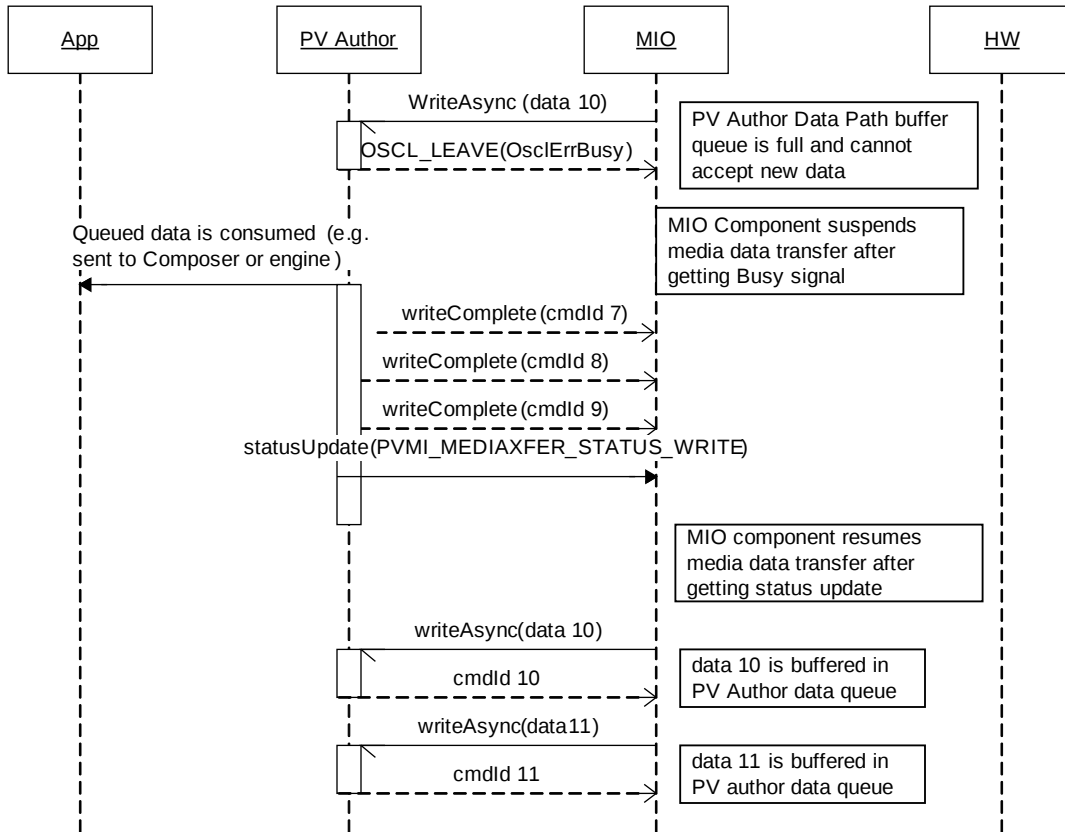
App

PV Author

MIO

HW

WriteAsync (data 10)

PV Author Data Path buffer queue is full and cannot accept new data

OSCL_LEAVE(OsclErrBusy)

MIO Component suspends media data transfer after getting Busy signal

Queued data is consumed (e.g. sent to Composer or engine)

writeComplete (cmdId 7)

writeComplete (cmdId 8)

writeComplete (cmdId 9)

statusUpdate(PVMI_MEDIAXFER_STATUS_WRITE)

MIO component resumes media data transfer after getting status update

writeAsync(data 10)

data 10 is buffered in PV Author data queue

cmdId 10

writeAsync(data11)

data 11 is buffered in PV author data queue

cmdId 11